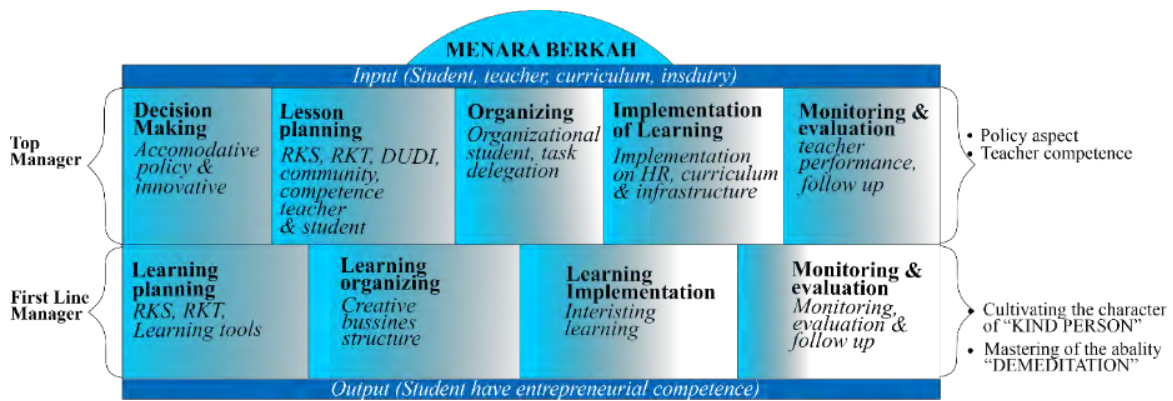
MENARA BERKAH

Input (Student, teacher, curriculum, insdutry)

Top Manager

Decision Making
Accomodative policy & innovative

Lesson planning
RKS, RKT, DUDI, community, competence teacher & student

Organizing
Organizational student, task delegation

Implementation of Learning
Implementation on HR, curriculum & infrastructure

Monitoring & evaluation
teacher performance, follow up

• Policy aspect
• Teacher competence

First Line Manager

Learning planning
RKS, RKT, Learning tools

Learning organizing
Creative bussines structure

Learning Implementation
Interisting learning

Monitoring & evaluation
Monitoring, evaluation & follow up

• Cultivating the character of "KIND PERSON"
• Mastering of the abality "DEMEDITATION"

Output (Student have entrepreneurial competence)